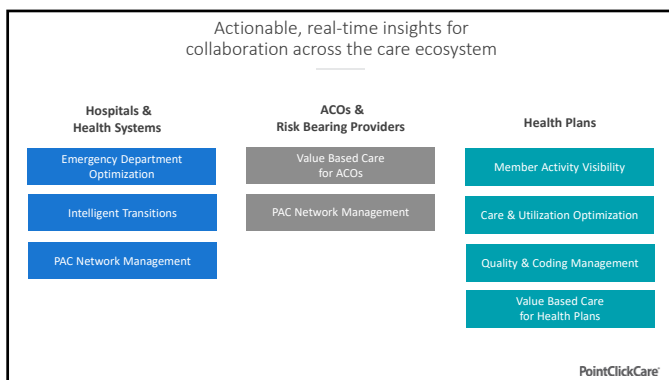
Actionable, real-time insights for collaboration across the care ecosystem

Hospitals & Health Systems

Emergency Department Optimization

Intelligent Transitions

PAC Network Management

ACOs & Risk Bearing Providers

Value Based Care for ACOs

PAC Network Management

Health Plans

Member Activity Visibility

Care & Utilization Optimization

Quality & Coding Management

Value Based Care for Health Plans

PointClickCare